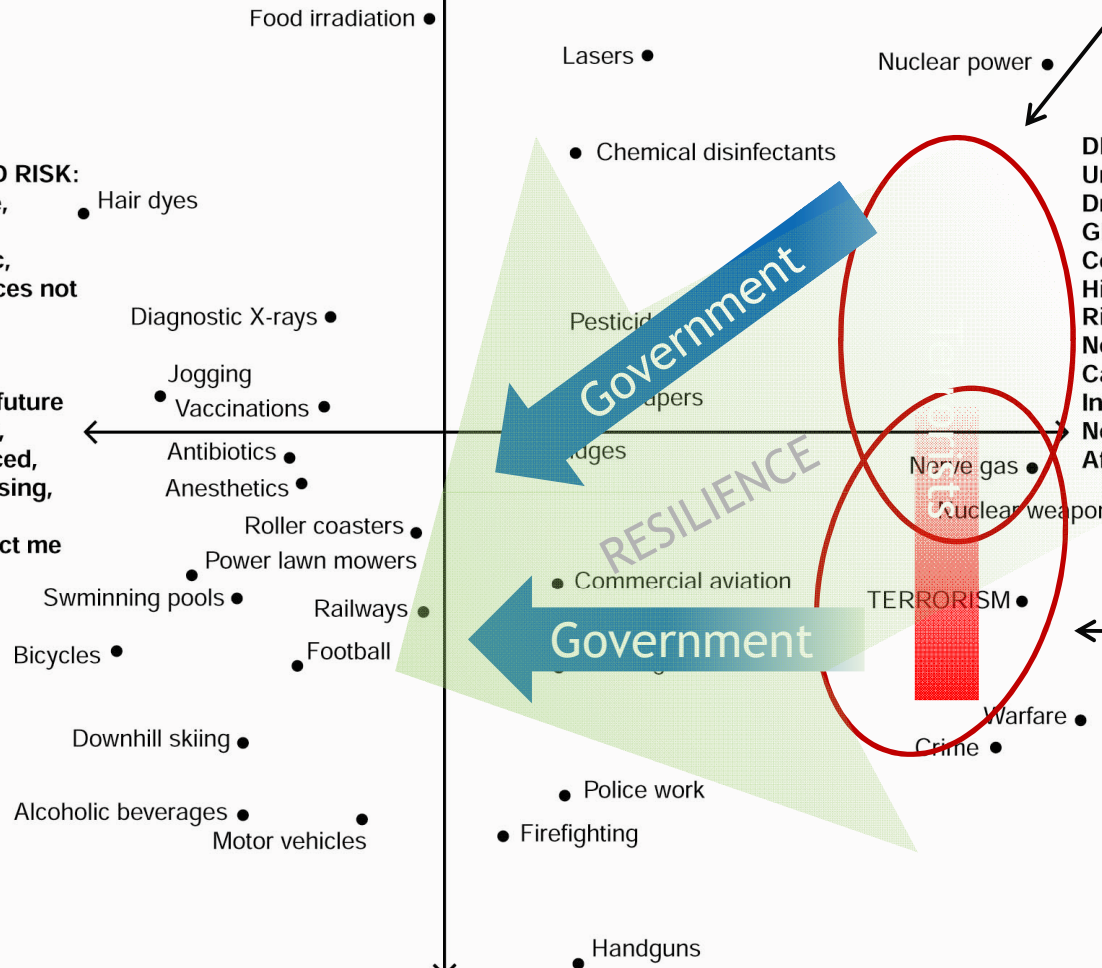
Food irradiation

Lasers

Nuclear power

D RISK:
e,
c,
ces not

future
,
ced,
sing,
ct me

Hair dyes

Chemical disinfectants

Diagnostic X-rays

Pestici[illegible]

Jogging

Vaccinations

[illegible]apers

Antibiotics

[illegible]dges

Anesthetics

Roller coasters

Power lawn mowers

Swminning pools

Railways

Commercial aviation

Bicycles

Football

Downhill skiing

Alcoholic beverages

Motor vehicles

Police work

Firefighting

Handguns

Government

Government

RESILIENCE

Nerve gas

Nuclear weapo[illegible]

TERRORISM

Warfare

Crime

D
U
D
G
C
H
R
N
C
In
N
A